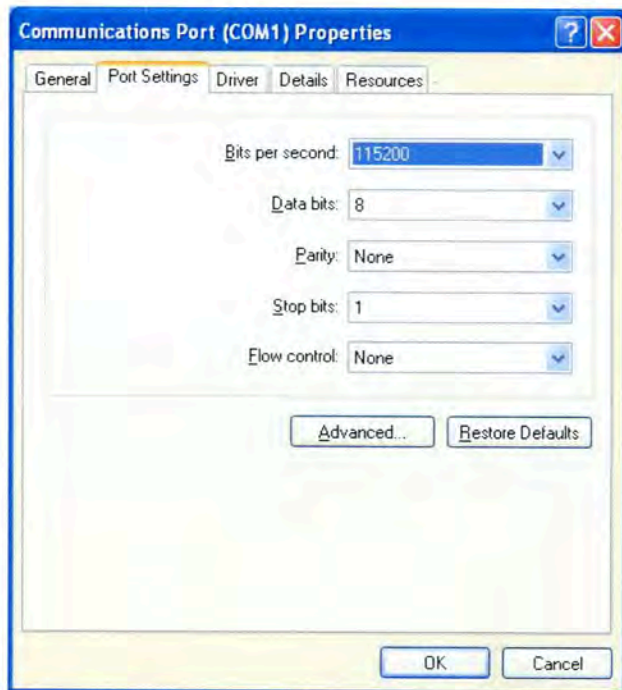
Communications Port (COM1) Properties

?

General | Port Settings | Driver | Details | Resources

Bits per second: 115200

Data bits: 8

Parity: None

Stop bits: 1

Flow control: None

Advanced...

Restore Defaults

OK

Cancel